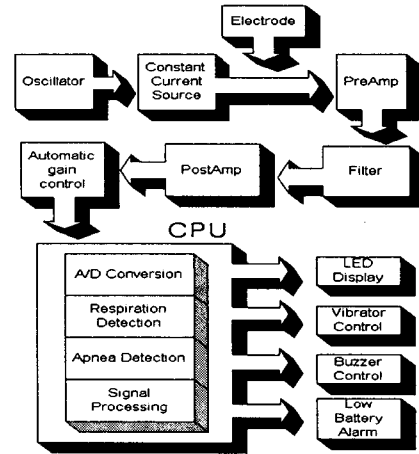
Electrode

Oscillator

Constant Current Source

PreAmp

Automatic gain control

PostAmp

Filter

CPU

A/D Conversion

Respiration Detection

Apnea Detection

Signal Processing

LED Display

Vibrator Control

Buzzer Control

Low Battery Alarm